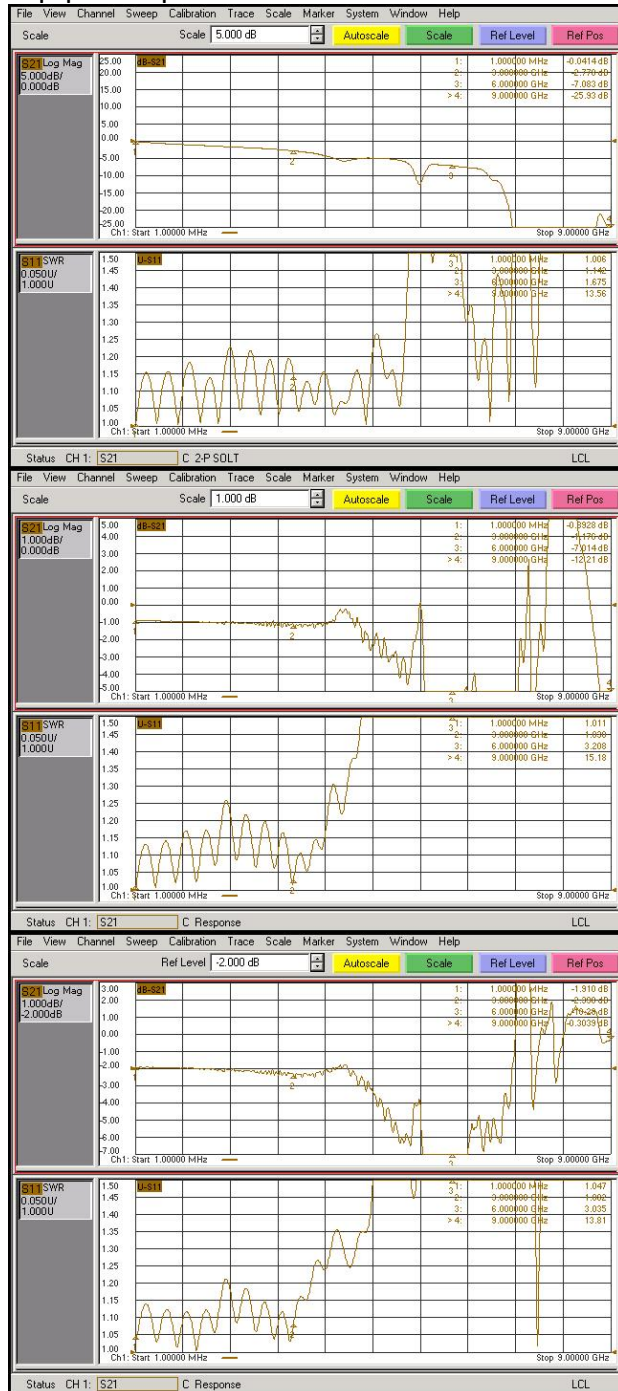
File View Channel Sweep Calibration Trace Scale Marker System Window Help
Scale Scale 5.000 dB Autoscale Scale Ref Level Ref Pos

S21 Log Mag 5.000dB/ 0.000dB
dB-S21
25.00 20.00 15.00 10.00 5.00 0.00 -5.00 -10.00 -15.00 -20.00 -25.00
1: 1.000000 MHz -0.0414 dB
2: 3.000000 GHz -2.770 dB
3: 6.000000 GHz -7.083 dB
> 4: 9.000000 GHz -25.93 dB
Ch1: Start 1.00000 MHz Stop 9.00000 GHz

S11 SWR 0.050U/ 1.000U
U-S11
1.50 1.45 1.40 1.35 1.30 1.25 1.20 1.15 1.10 1.05 1.00
1: 1.000000 MHz 1.006
2: 3.000000 GHz 1.142
3: 6.000000 GHz 1.675
> 4: 9.000000 GHz 13.56
Ch1: Start 1.00000 MHz Stop 9.00000 GHz

Status CH 1: S21 C 2-P SOLT LCL

File View Channel Sweep Calibration Trace Scale Marker System Window Help
Scale Scale 1.000 dB Autoscale Scale Ref Level Ref Pos

S21 Log Mag 1.000dB/ 0.000dB
dB-S21
5.00 4.00 3.00 2.00 1.00 0.00 -1.00 -2.00 -3.00 -4.00 -5.00
1: 1.000000 MHz -0.8928 dB
2: 3.000000 GHz -1.176 dB
3: 6.000000 GHz -7.014 dB
> 4: 9.000000 GHz -12.21 dB
Ch1: Start 1.00000 MHz Stop 9.00000 GHz

S11 SWR 0.050U/ 1.000U
U-S11
1.50 1.45 1.40 1.35 1.30 1.25 1.20 1.15 1.10 1.05 1.00
1: 1.000000 MHz 1.011
2: 3.000000 GHz 1.038
3: 6.000000 GHz 3.208
> 4: 9.000000 GHz 15.18
Ch1: Start 1.00000 MHz Stop 9.00000 GHz

Status CH 1: S21 C Response LCL

File View Channel Sweep Calibration Trace Scale Marker System Window Help
Scale Ref Level -2.000 dB Autoscale Scale Ref Level Ref Pos

S21 Log Mag 1.000dB/ -2.000dB
dB-S21
3.00 2.00 1.00 0.00 -1.00 -2.00 -3.00 -4.00 -5.00 -6.00 -7.00
1: 1.000000 MHz -1.910 dB
2: 3.000000 GHz -2.300 dB
3: 6.000000 GHz -10.28 dB
> 4: 9.000000 GHz -0.3039 dB
Ch1: Start 1.00000 MHz Stop 9.00000 GHz

S11 SWR 0.050U/ 1.000U
U-S11
1.50 1.45 1.40 1.35 1.30 1.25 1.20 1.15 1.10 1.05 1.00
1: 1.000000 MHz 1.047
2: 3.000000 GHz 1.002
3: 6.000000 GHz 3.035
> 4: 9.000000 GHz 13.81
Ch1: Start 1.00000 MHz Stop 9.00000 GHz

Status CH 1: S21 C Response LCL